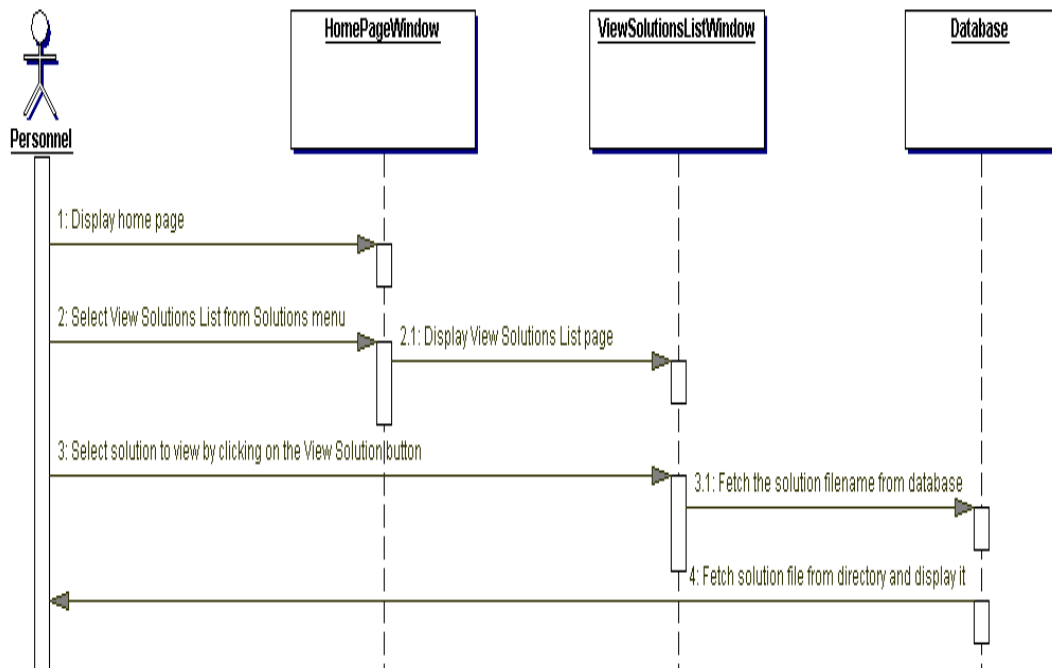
Personnel

HomePageWindow

ViewSolutionsListWindow

Database

1: Display home page

2: Select View Solutions List from Solutions menu

2.1: Display View Solutions List page

3: Select solution to view by clicking on the View Solution button

3.1: Fetch the solution filename from database

4: Fetch solution file from directory and display it